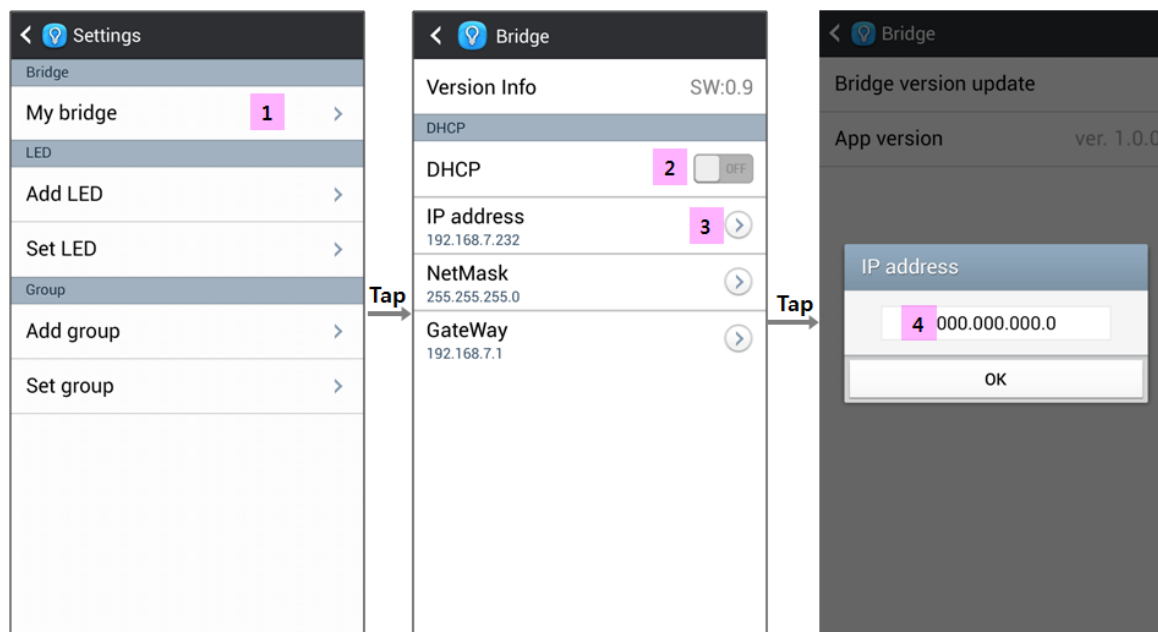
Settings

Bridge

My bridge 1

LED

Add LED

Set LED

Group

Add group

Set group

Tap

Bridge

Version Info SW:0.9

DHCP

DHCP 2 OFF

IP address 3
192.168.7.232

NetMask
255.255.255.0

GateWay
192.168.7.1

Tap

Bridge

Bridge version update

App version ver. 1.0.0

IP address

4 000.000.000.0

OK